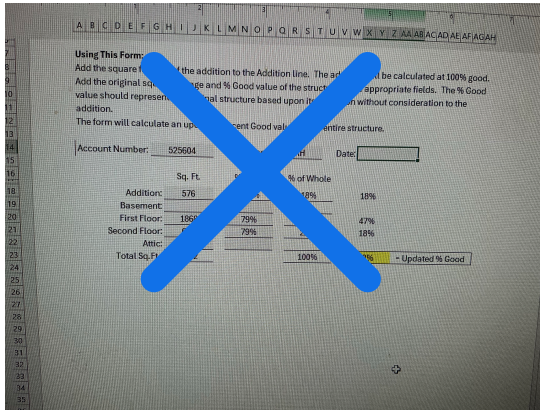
A B C D E F G H I J K L M N O P Q R S T U V W X Y Z AA AB AC AD AE AF AG AH

2 3 4 5 6

7
8
9
10
11
12
13
14
15
16
17
18
19
20
21
22
23
24
25
26
27
28
29
30
31
32
33
34
35

Using This Form:
Add the square f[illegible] the addition to the Addition line. The ad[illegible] l be calculated at 100% good. Add the original sq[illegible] ge and % Good value of the struct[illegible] appropriate fields. The % Good value should represen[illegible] nal structure based upon it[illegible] n without consideration to the addition.
The form will calculate an up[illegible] cent Good val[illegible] entire structure.

Account Number: 525604 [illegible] H Date:

Sq. Ft. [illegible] % of Whole

Addition: 576 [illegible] 18% 18%
Basement:
First Floor: 186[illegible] 79% 47%
Second Floor: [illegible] 79% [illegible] 18%
Attic:
Total Sq.Ft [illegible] 100% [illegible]% = Updated % Good